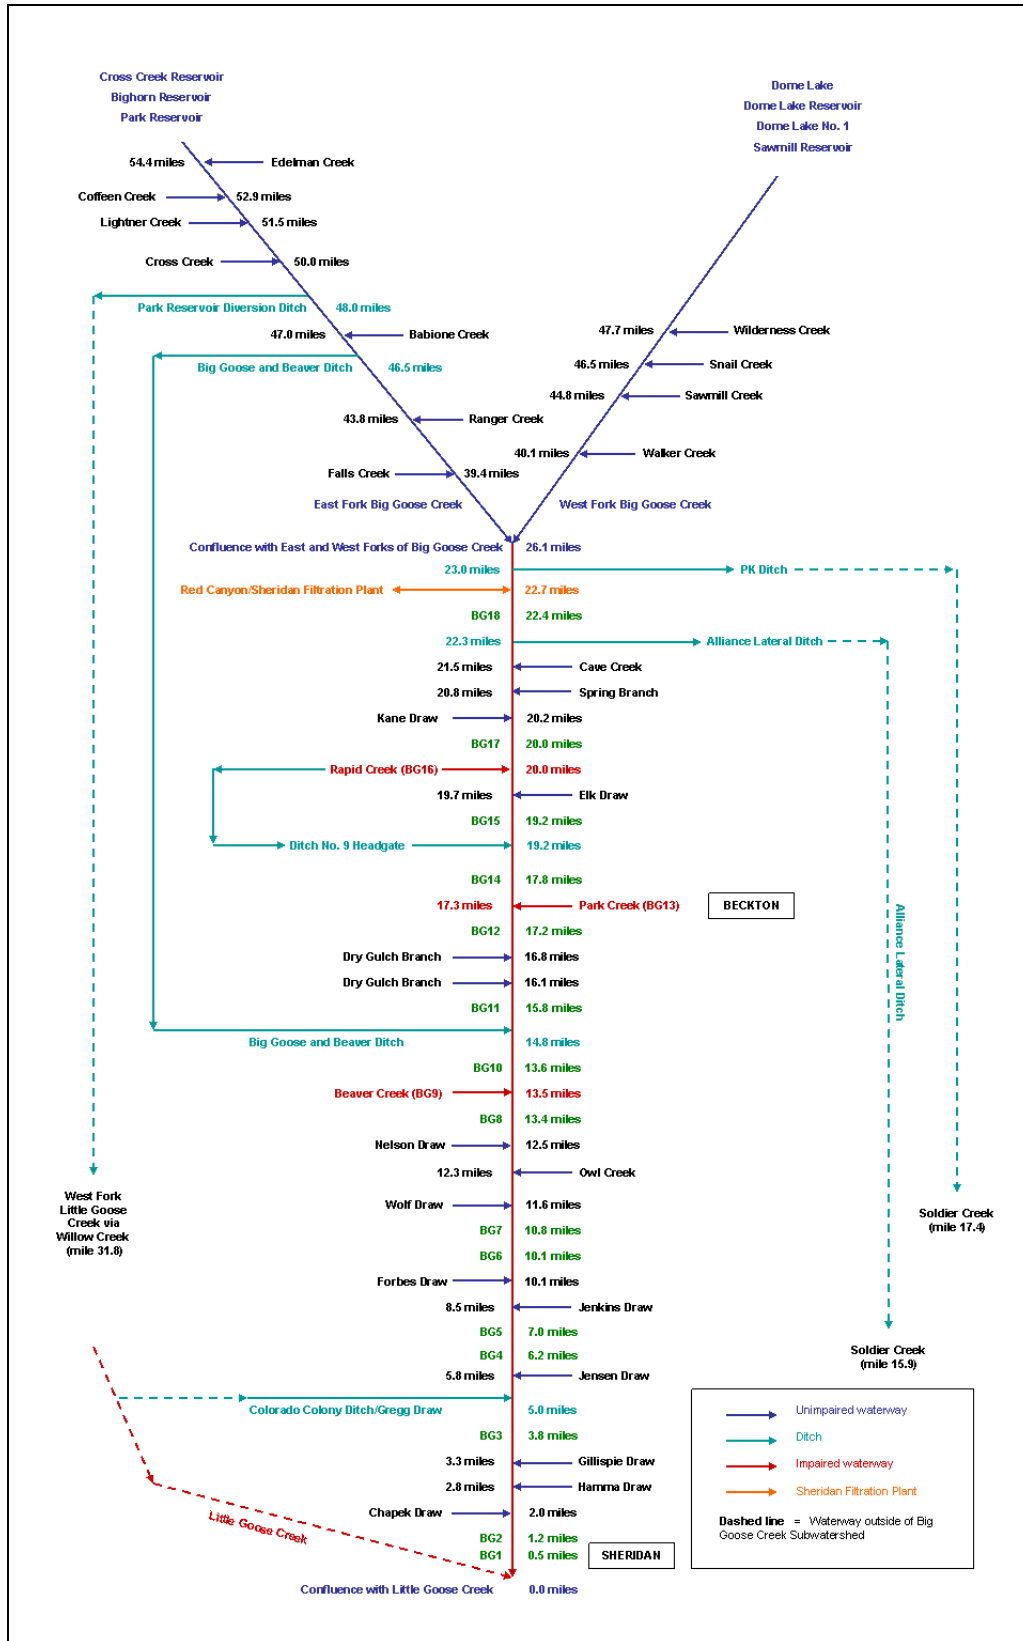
Cross Creek Reservoir
Bighorn Reservoir
Park Reservoir

Dome Lake
Dome Lake Reservoir
Dome Lake No. 1
Sawmill Reservoir

54.4 miles Edelman Creek
Coffeen Creek 52.9 miles
Lightner Creek 51.5 miles
Cross Creek 50.0 miles
Park Reservoir Diversion Ditch 48.0 miles
47.0 miles Babione Creek
Big Goose and Beaver Ditch 46.5 miles
43.8 miles Ranger Creek
Falls Creek 39.4 miles
East Fork Big Goose Creek

47.7 miles Wilderness Creek
46.5 miles Snail Creek
44.8 miles Sawmill Creek
40.1 miles Walker Creek
West Fork Big Goose Creek

Confluence with East and West Forks of Big Goose Creek 26.1 miles
23.0 miles PK Ditch
Red Canyon/Sheridan Filtration Plant 22.7 miles
BG18 22.4 miles
22.3 miles Alliance Lateral Ditch
21.5 miles Cave Creek
20.8 miles Spring Branch
Kane Draw 20.2 miles
BG17 20.0 miles
Rapid Creek (BG16) 20.0 miles
19.7 miles Elk Draw
BG15 19.2 miles
Ditch No. 9 Headgate 19.2 miles
BG14 17.8 miles
17.3 miles Park Creek (BG13) BECKTON
BG12 17.2 miles
Dry Gulch Branch 16.8 miles
Dry Gulch Branch 16.1 miles
BG11 15.8 miles
Big Goose and Beaver Ditch 14.8 miles
BG10 13.6 miles
Beaver Creek (BG9) 13.5 miles
BG8 13.4 miles
Nelson Draw 12.5 miles
12.3 miles Owl Creek
Wolf Draw 11.6 miles
BG7 10.8 miles
BG6 10.1 miles
Forbes Draw 10.1 miles
8.5 miles Jenkins Draw
BG5 7.0 miles
BG4 6.2 miles
5.8 miles Jensen Draw
Colorado Colony Ditch/Gregg Draw 5.0 miles
BG3 3.8 miles
3.3 miles Gillispie Draw
2.8 miles Hamma Draw
Chapek Draw 2.0 miles
BG2 1.2 miles
BG1 0.5 miles SHERIDAN
Confluence with Little Goose Creek 0.0 miles

Alliance Lateral Ditch

West Fork Little Goose Creek via Willow Creek (mile 31.8)

Soldier Creek (mile 17.4)

Soldier Creek (mile 15.9)

Little Goose Creek

Unimpaired waterway
Ditch
Impaired waterway
Sheridan Filtration Plant
Dashed line = Waterway outside of Big Goose Creek Subwatershed